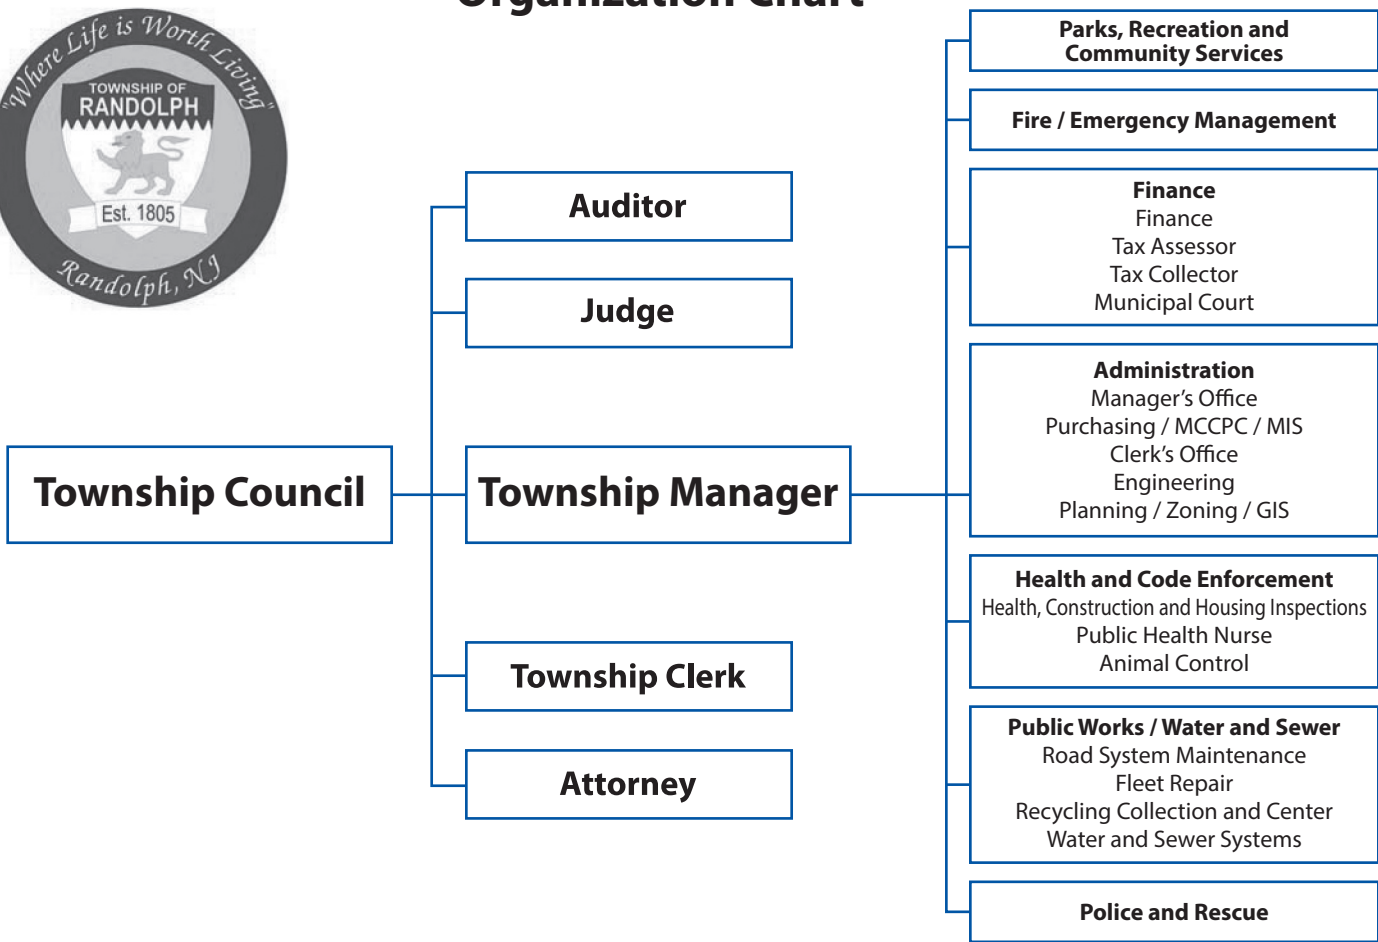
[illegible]

"Where Life is Worth Living"
TOWNSHIP OF
RANDOLPH
Est. 1805
Randolph, NJ

Parks, Recreation and Community Services

Fire / Emergency Management

Finance
Finance
Tax Assessor
Tax Collector
Municipal Court

Auditor

Judge

Administration
Manager's Office
Purchasing / MCCPC / MIS
Clerk's Office
Engineering
Planning / Zoning / GIS

Township Council

Township Manager

Health and Code Enforcement
Health, Construction and Housing Inspections
Public Health Nurse
Animal Control

Township Clerk

Attorney

Public Works / Water and Sewer
Road System Maintenance
Fleet Repair
Recycling Collection and Center
Water and Sewer Systems

Police and Rescue